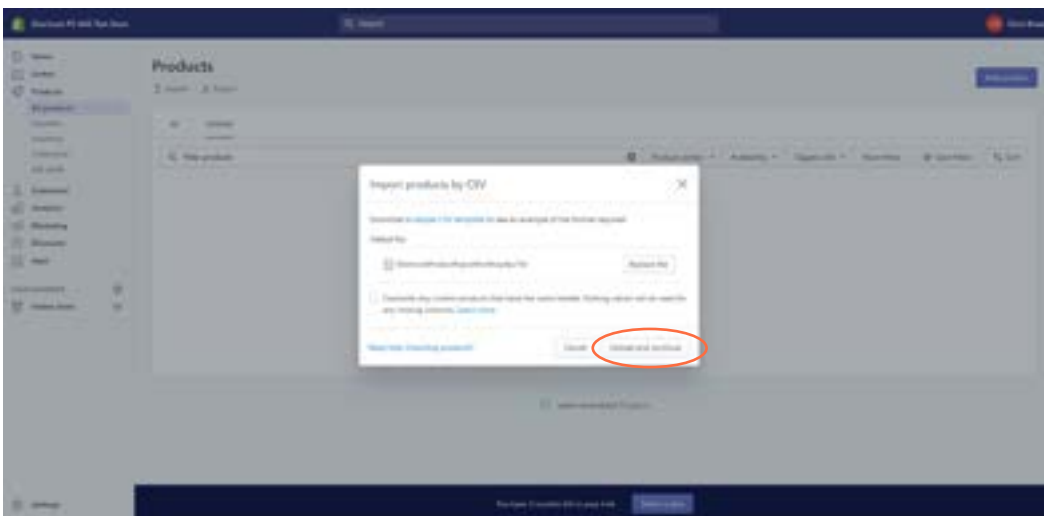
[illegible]

Search

Products

Import products by CSV

Download a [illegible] as an example of the format required.

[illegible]

Replace file

Overwrite any current products that have the same handle. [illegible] Learn more

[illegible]

Cancel

Upload and continue